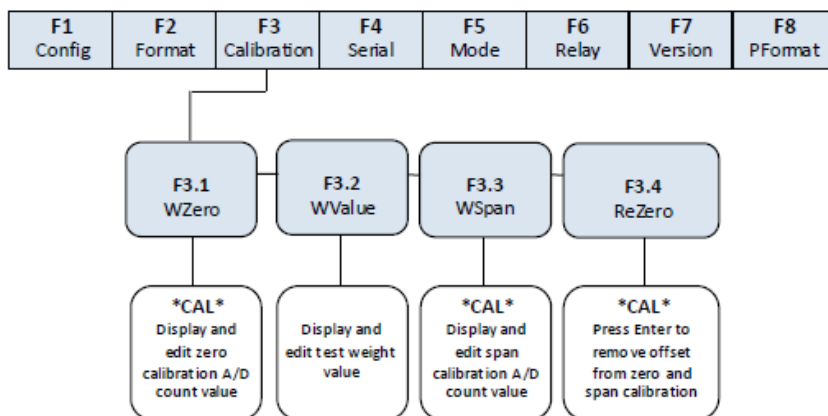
F1 Config

F2 Format

F3 Calibration

F4 Serial

F5 Mode

F6 Relay

F7 Version

F8 PFormat

F3.1 WZero

F3.2 WValue

F3.3 WSpan

F3.4 ReZero

*CAL* Display and edit zero calibration A/D count value

Display and edit test weight value

*CAL* Display and edit span calibration A/D count value

*CAL* Press Enter to remove offset from zero and span calibration